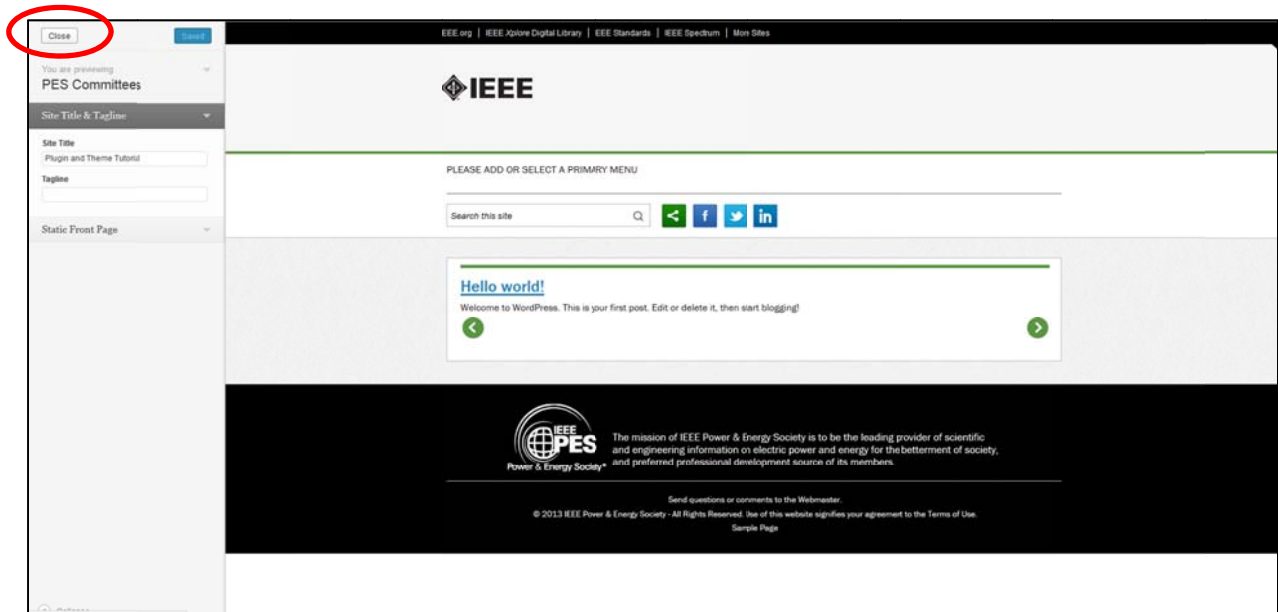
Close

Saved

You are previewing

PES Committees

Site Title & Tagline

Site Title

Plugin and Theme Tutorial

Tagline

Static Front Page

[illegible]

EEE.org | IEEE Xplore Digital Library | EEE Standards | IEEE Spectrum | Mon Sites

IEEE

PLEASE ADD OR SELECT A PRIMRY MENU

Search this site

Hello world!

Welcome to WordPress. This is your first post. Edit or delete it, then start blogging!

IEEE PES Power & Energy Society®

The mission of IEEE Power & Energy Society is to be the leading provider of scientific and engineering information on electric power and energy for the betterment of society, and preferred professional development source of its members.

Send questions or comments to the Webmaster.

© 2013 IEEE Power & Energy Society - All Rights Reserved. Use of this website signifies your agreement to the Terms of Use.

Sample Page